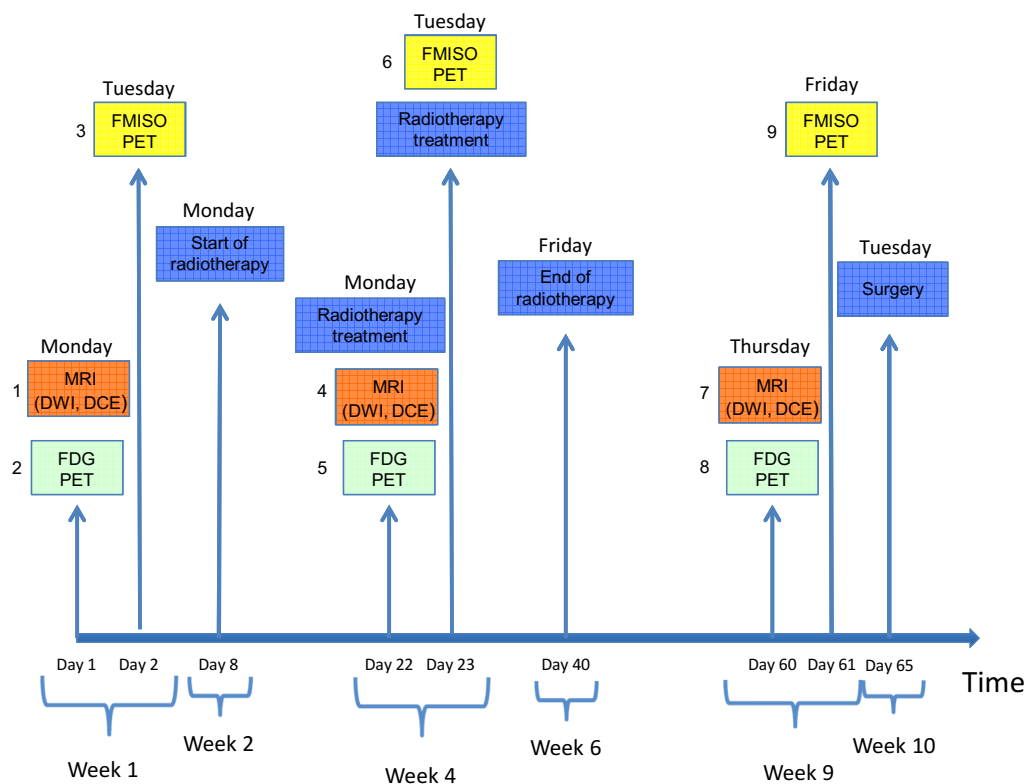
Tuesday
6 FMISO PET

Tuesday
3 FMISO PET

Radiotherapy treatment

Friday
9 FMISO PET

Monday
Start of radiotherapy

Monday
Radiotherapy treatment

Friday
End of radiotherapy

Tuesday
Surgery

Monday
1 MRI (DWI, DCE)
2 FDG PET

4 MRI (DWI, DCE)
5 FDG PET

Thursday
7 MRI (DWI, DCE)
8 FDG PET

Day 1 Day 2 Day 8 Day 22 Day 23 Day 40 Day 60 Day 61 Day 65

Time

Week 1
Week 2
Week 4
Week 6
Week 9
Week 10